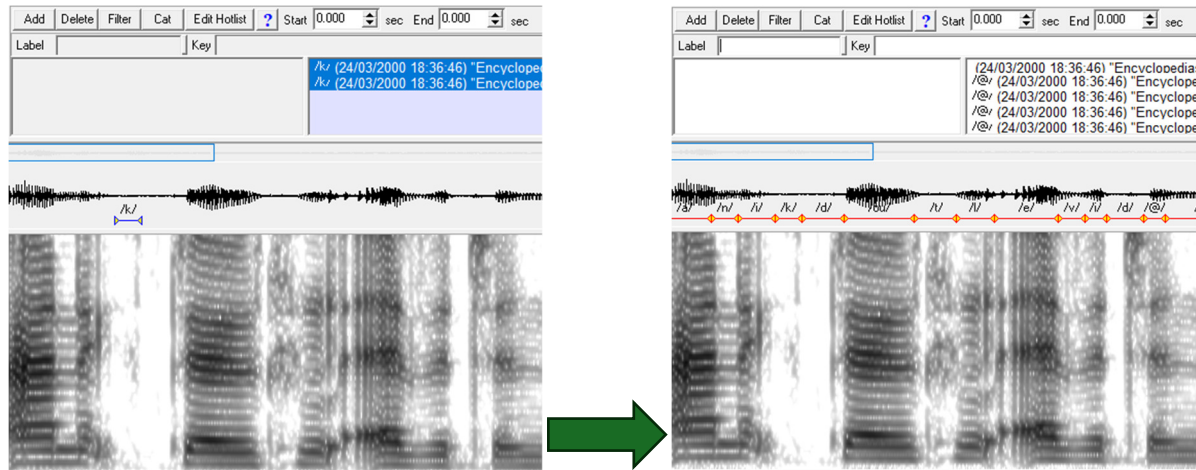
Add | Delete | Filter | Cat | Edit Hotlist | ? | Start 0.000 sec | End 0.000 sec

Label | Key

/k/ (24/03/2000 18:36:46) "Encycloped
/k/ (24/03/2000 18:36:46) "Encycloped

/k/

Add | Delete | Filter | Cat | Edit Hotlist | ? | Start 0.000 sec | End 0.000 sec

Label | Key

(24/03/2000 18:36:46) "Encyclopedias
/@/ (24/03/2000 18:36:46) "Encyclope
/@/ (24/03/2000 18:36:46) "Encyclope
/@/ (24/03/2000 18:36:46) "Encyclope
/@/ (24/03/2000 18:36:46) "Encyclope

/a/ /n/ /i/ /k/ /d/ /ou/ /l/ /l/ /e/ /v/ /i/ /d/ /@/ /